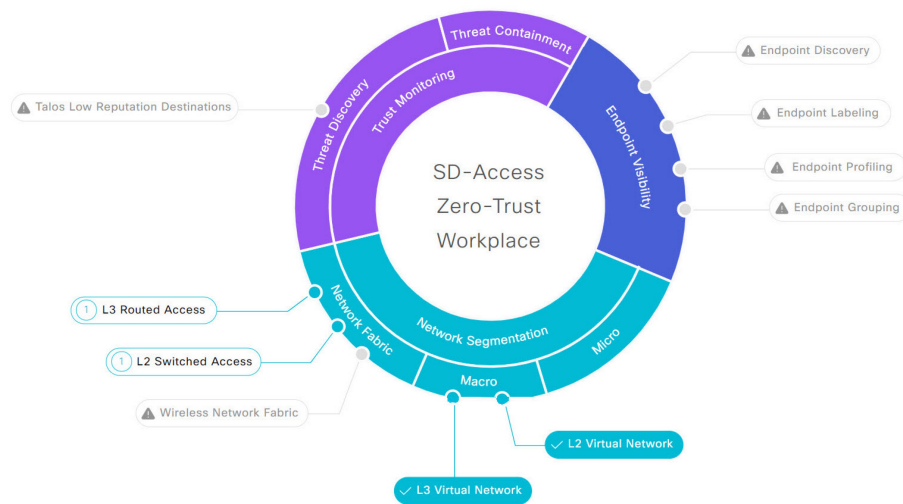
Threat Containment

Threat Discovery

Trust Monitoring

Endpoint Visibility

SD-Access Zero-Trust Workplace

Network Fabric

Network Segmentation

Micro

Macro

Endpoint Discovery

Endpoint Labeling

Endpoint Profiling

Endpoint Grouping

Talos Low Reputation Destinations

1 L3 Routed Access

1 L2 Switched Access

Wireless Network Fabric

L2 Virtual Network

L3 Virtual Network